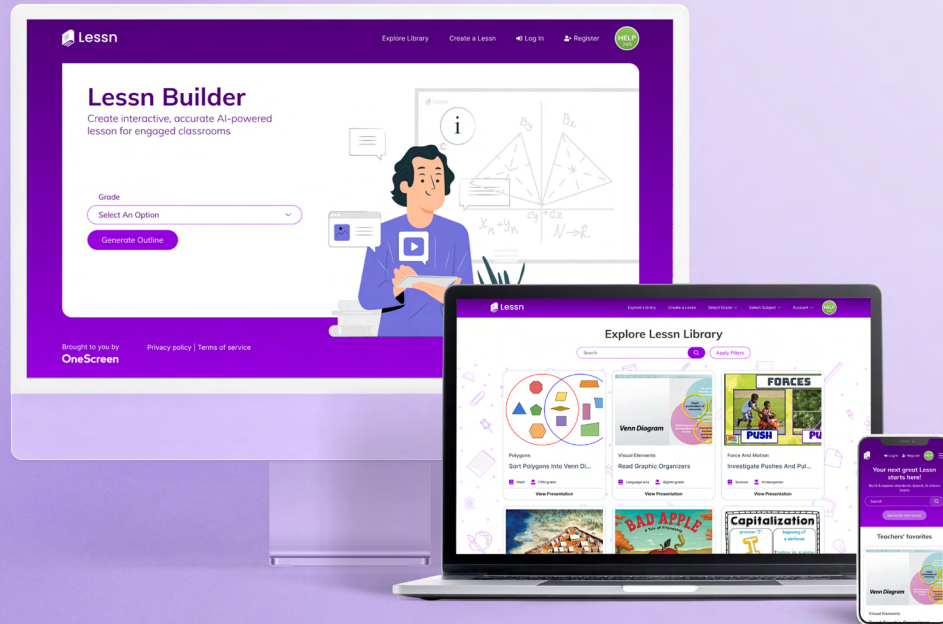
Lessn

Explore Library Create a Lessn Log In Register HELP

Lessn Builder

Create interactive, accurate AI-powered lesson for engaged classrooms

Grade

Select An Option

Generate Outline

Brought to you by OneScreen

Privacy policy | Terms of service

Lessn

Explore Library Create a Lessn Select Grade Select Subject Account HELP

Explore Lessn Library

Search

Apply Filters

Venn Diagram

FORCES

PUSH

Polygons
Sort Polygons Into Venn Di...
Math Fifth grade
View Presentation

Visual Elements
Read Graphic Organizers
Language arts Eighth grade
View Presentation

Force And Motion
Investigate Pushes And Pul...
Science Kindergarten
View Presentation

BAD APPLE

Capitalization

Your next great Lessn starts here!

Search

Teachers' favorites

Venn Diagram

Visual Elements